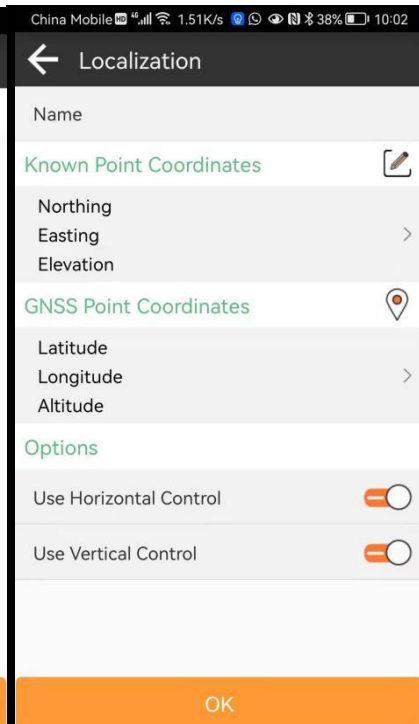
China Mobile HD 4G 1.51K/s 38% 10:02

Localization

Name

Known Point Coordinates

Northing
Easting
Elevation

GNSS Point Coordinates

Latitude
Longitude
Altitude

Options

Use Horizontal Control

Use Vertical Control

OK